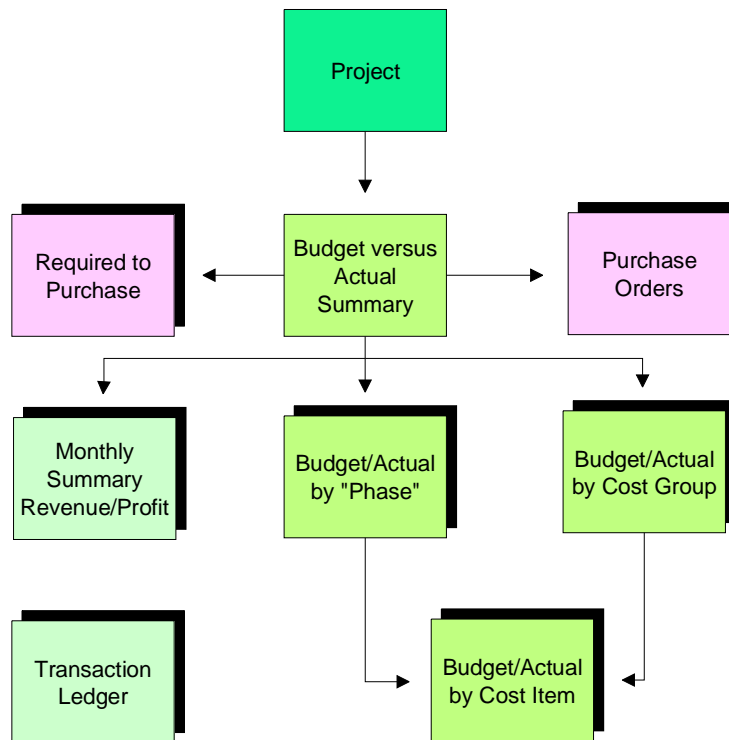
Project

Required to Purchase

Budget versus Actual Summary

Purchase Orders

Monthly Summary Revenue/Profit

Budget/Actual by "Phase"

Budget/Actual by Cost Group

Transaction Ledger

Budget/Actual by Cost Item